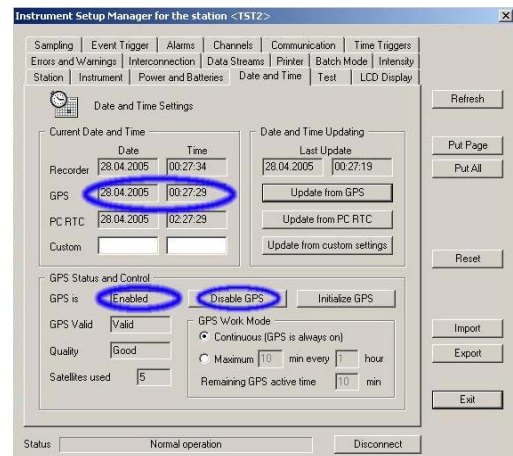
Instrument Setup Manager for the station <TST2>

Sampling | Event Trigger | Alarms | Channels | Communication | Time Triggers
Errors and Warnings | Interconnection | Data Streams | Printer | Batch Mode | Intensity
Station | Instrument | Power and Batteries | Date and Time | Test | LCD Display

Date and Time Settings

Current Date and Time

| | Date | Time |
|---|---|---|
| Recorder | 28.04.2005 | 00:27:34 |
| GPS | 28.04.2005 | 00:27:29 |
| PC RTC | 28.04.2005 | 02:27:29 |
| Custom | | |

Date and Time Updating
Last Update
28.04.2005 00:27:19
Update from GPS
Update from PC RTC
Update from custom settings

GPS Status and Control
GPS is Enabled Disable GPS Initialize GPS
GPS Valid Valid
Quality Good
Satellites used 5

GPS Work Mode
Continuous (GPS is always on)
Maximum 10 min every 1 hour
Remaining GPS active time 10 min

Refresh
Put Page
Put All
Reset
Import
Export
Exit

Status Normal operation Disconnect